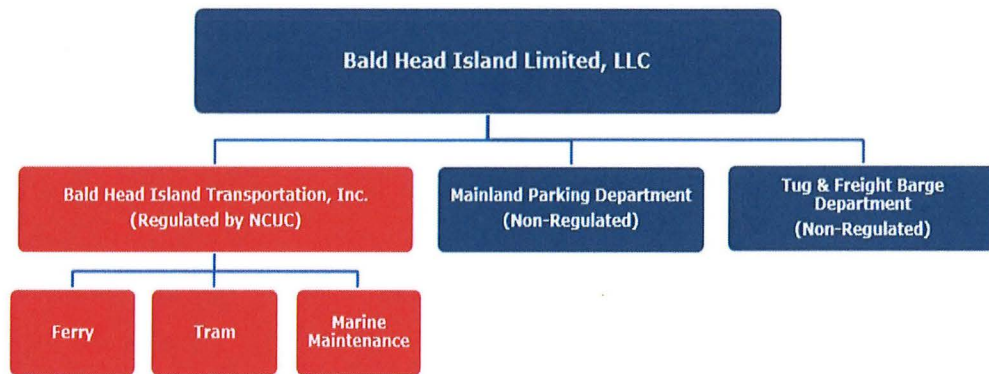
Bald Head Island Limited, LLC

Bald Head Island Transportation, Inc.
(Regulated by NCUC)

Mainland Parking Department
(Non-Regulated)

Tug & Freight Barge Department
(Non-Regulated)

Ferry

Tram

Marine Maintenance